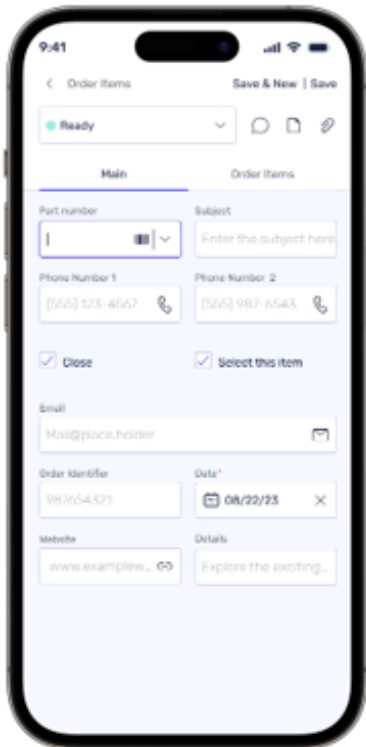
9:41

Order Items

Save & New | Save

Ready

Main

Order Items

Part number

|

Subject

Enter the subject here

Phone Number 1

(555) 123-4567

Phone Number 2

(555) 987-6543

Close

Select this item

Email

Mail@place.holder

Order Identifier

987654321

Date*

08/22/23

Website

www.examplew...

Details

Explore the exciting...